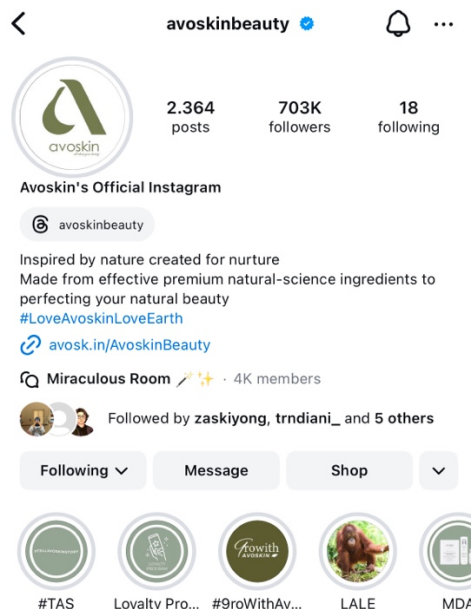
avoskinbeauty

avoskin

2.364 posts

703K followers

18 following

Avoskin's Official Instagram

avoskinbeauty

Inspired by nature created for nurture
Made from effective premium natural-science ingredients to perfecting your natural beauty
#LoveAvoskinLoveEarth

avosk.in/AvoskinBeauty

Miraculous Room 🪄✨ · 4K members

Followed by zaskiyong, trndiani_ and 5 others

Following

Message

Shop

Growith AVOSKIN

#TAS

Loyalty Pro...

#9roWithAv...

LALE

MDA